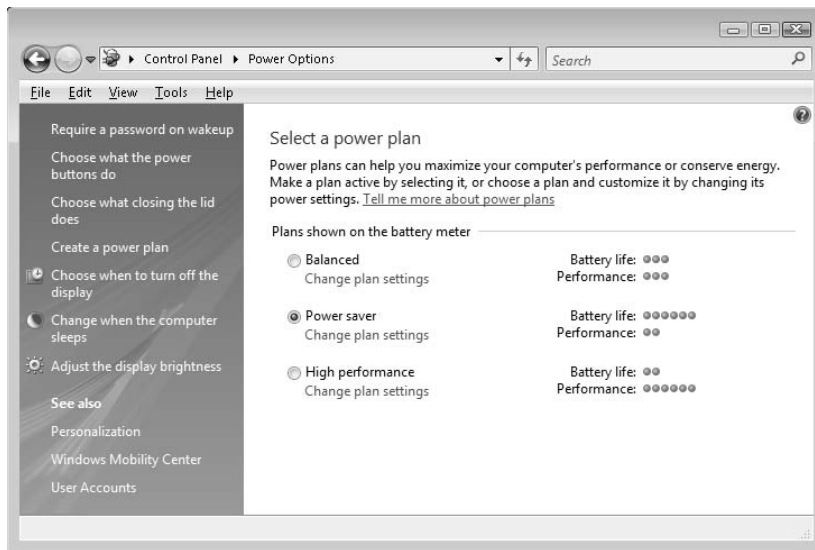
Control Panel ▸ Power Options

Search

File Edit View Tools Help

Require a password on wakeup

Choose what the power buttons do

Choose what closing the lid does

Create a power plan

Choose when to turn off the display

Change when the computer sleeps

Adjust the display brightness

See also

Personalization

Windows Mobility Center

User Accounts

Select a power plan

Power plans can help you maximize your computer's performance or conserve energy. Make a plan active by selecting it, or choose a plan and customize it by changing its power settings. Tell me more about power plans

Plans shown on the battery meter

Balanced
Change plan settings
Battery life: ●●●
Performance: ●●●

Power saver
Change plan settings
Battery life: ●●●●●●
Performance: ●●

High performance
Change plan settings
Battery life: ●●
Performance: ●●●●●●